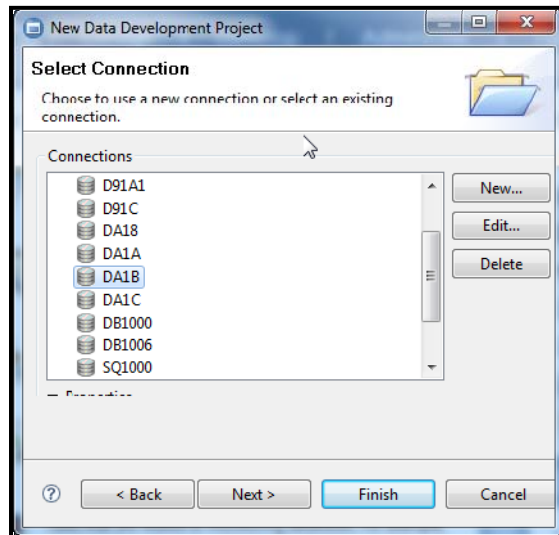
New Data Development Project

Select Connection

Choose to use a new connection or select an existing connection.

Connections

D91A1
D91C
DA18
DA1A
DA1B
DA1C
DB1000
DB1006
SQ1000

New...
Edit...
Delete

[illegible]

?
< Back
Next >
Finish
Cancel